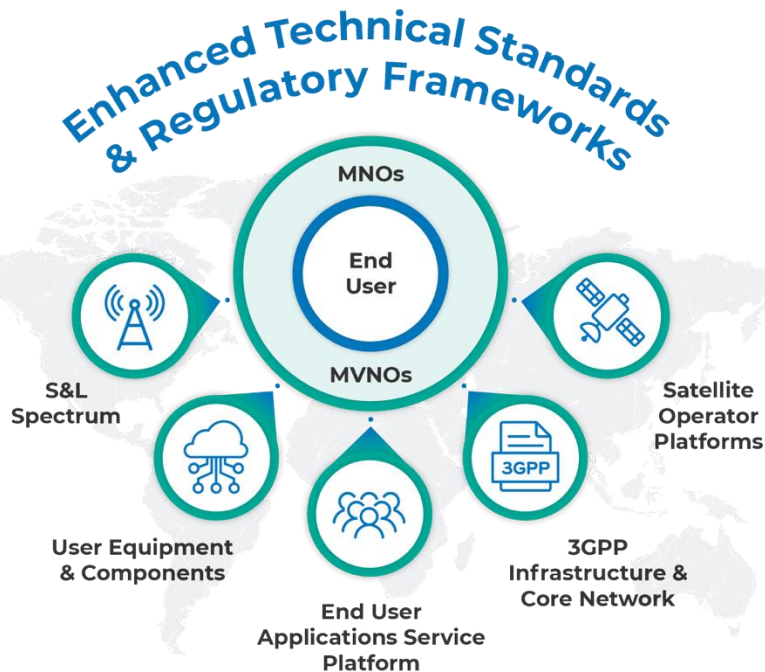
Enhanced Technical Standards & Regulatory Frameworks

MNOs

End User

MVNOs

S&L Spectrum

Satellite Operator Platforms

3GPP

User Equipment & Components

3GPP Infrastructure & Core Network

End User Applications Service Platform